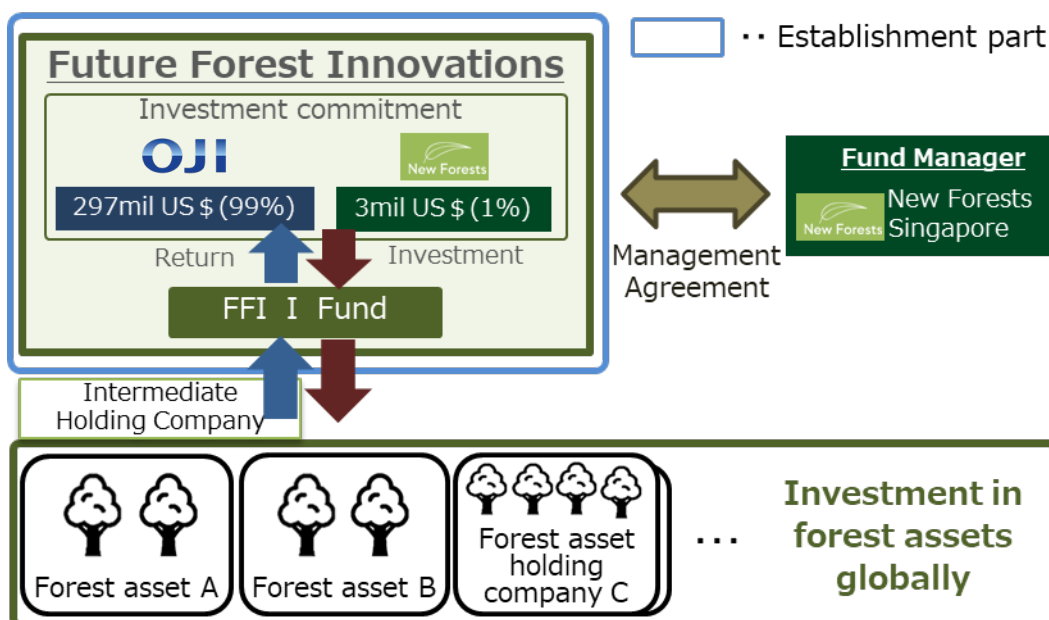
・・Establishment part

Future Forest Innovations

Investment commitment

OJI

New Forests

297mil US＄(99%)

3mil US＄(1%)

Return

Investment

FFI I Fund

Management Agreement

Fund Manager

New Forests

New Forests Singapore

Intermediate Holding Company

Forest asset A

Forest asset B

Forest asset holding company C

…

Investment in forest assets globally